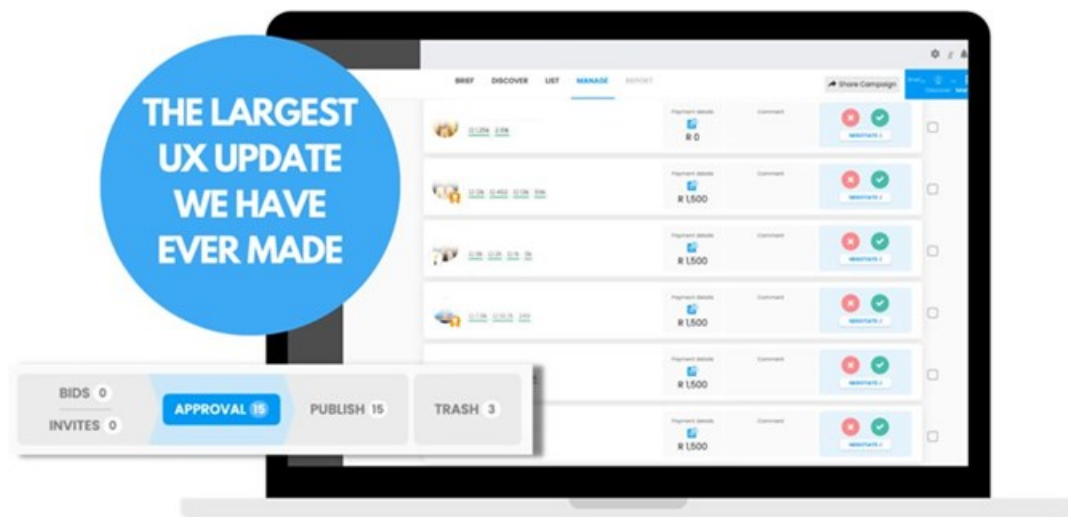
THE LARGEST UX UPDATE WE HAVE EVER MADE

BRIEF DISCOVER LIST MANAGE REPORT

Share Campaign

Payment details Comment
R 0
NEGOTIATE

Payment details Comment
R 1,500
NEGOTIATE

Payment details Comment
R 1,500
NEGOTIATE

Payment details Comment
R 1,500
NEGOTIATE

Payment details Comment
R 1,500
NEGOTIATE

Payment details Comment
R 1,500
NEGOTIATE

BIDS 0
INVITES 0
APPROVAL 15
PUBLISH 15
TRASH 3